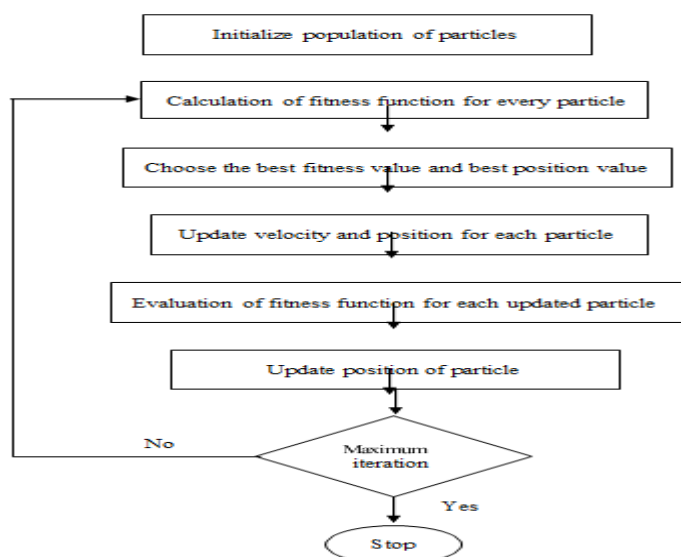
Initialize population of particles

Calculation of fitness function for every particle

Choose the best fitness value and best position value

Update velocity and position for each particle

Evaluation of fitness function for each updated particle

Update position of particle

No

Maximum iteration

Yes

Stop